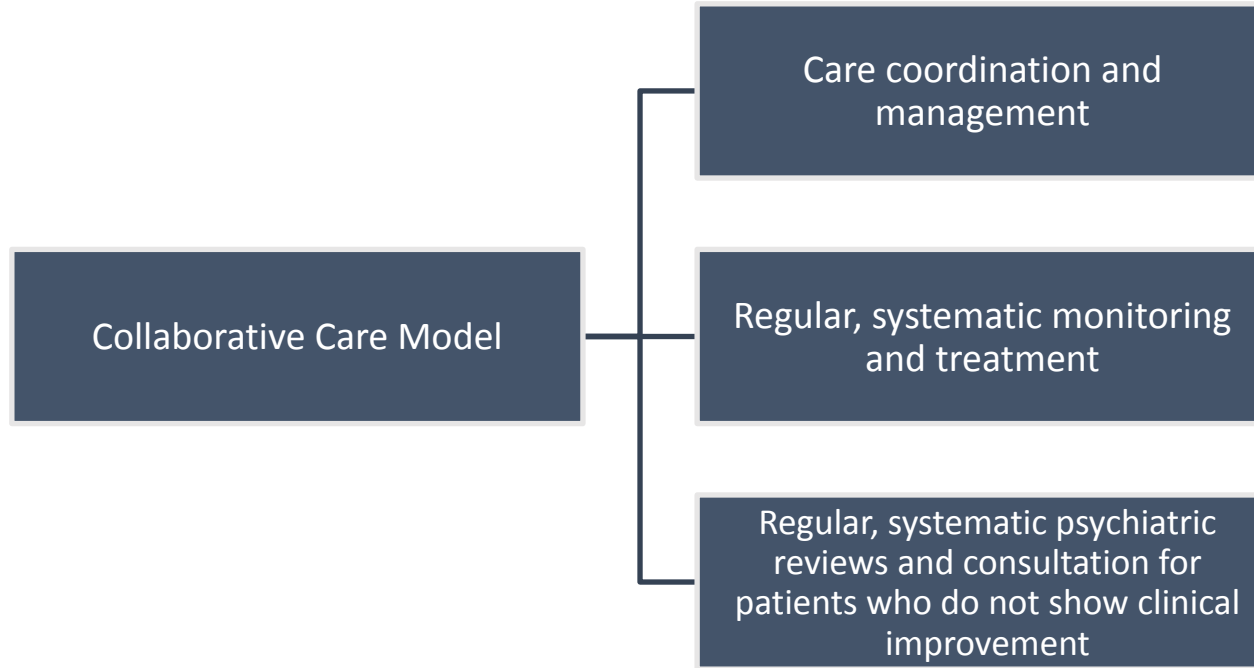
Collaborative Care Model

Care coordination and management

Regular, systematic monitoring and treatment

Regular, systematic psychiatric reviews and consultation for patients who do not show clinical improvement